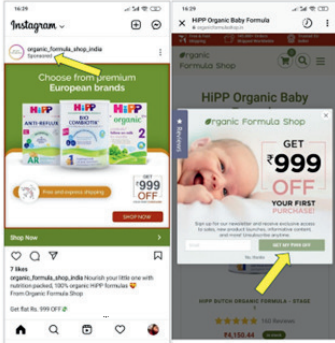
16:29

Instagram

organic_formula_shop_india
Sponsored

Choose from premium
European brands

HiPP
ANTI-REFLUX
AR

HiPP
BIO COMBIOTIK

HiPP
organic
2

Free and express shipping

GET
₹999
OFF

SHOP NOW

Shop Now

7 likes
organic_formula_shop_india Nourish your little one with nutrition-packed, 100% organic HiPP formulas 🍼
From Organic Formula Shop

Get flat Rs. 999 OFF

16:29

HiPP Organic Baby Formula
organicformulashop.in

Organic Formula Shop

HiPP Organic Baby

Reviews

Organic Formula Shop

GET
₹999
OFF
YOUR FIRST
PURCHASE!

Sign up for our newsletter and receive exclusive access to sales, new product launches, informative content and more! Unsubscribe anytime.

Email

GET MY ₹999 OFF

No, thanks

HIPP DUTCH ORGANIC FORMULA - STAGE

195 Reviews

₹4,150.44